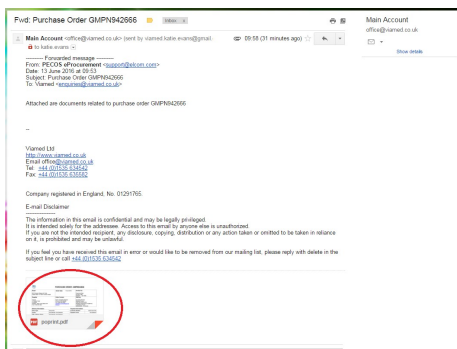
Fwd: Purchase Order GMPN942666 Inbox x

Main Account <office@viamed.co.uk> (sent by viamed.katie.evans@gmail. 09:58 (31 minutes ago)
to katie.evans

---------- Forwarded message ----------
From: PECOS eProcurement <support@elcom.com>
Date: 13 June 2016 at 09:53
Subject: Purchase Order GMPN942666
To: Viamed <enquiries@viamed.co.uk>

Attached are documents related to purchase order GMPN942666

--

Viamed Ltd
http://www.viamed.co.uk
Email office@viamed.co.uk
Tel: +44 (0)1535 634542
Fax: +44 (0)1535 635582

Company registered in England, No. 01291765.

E-mail Disclaimer

The information in this email is confidential and may be legally privileged.
It is intended solely for the addressee. Access to this email by anyone else is unauthorized.
If you are not the intended recipient, any disclosure, copying, distribution or any action taken or omitted to be taken in reliance on it, is prohibited and may be unlawful.

If you feel you have received this email in error or would like to be removed from our mailing list, please reply with delete in the subject line or call +44 (0)1535 634542

poprint.pdf

Main Account
office@viamed.co.uk
Show details